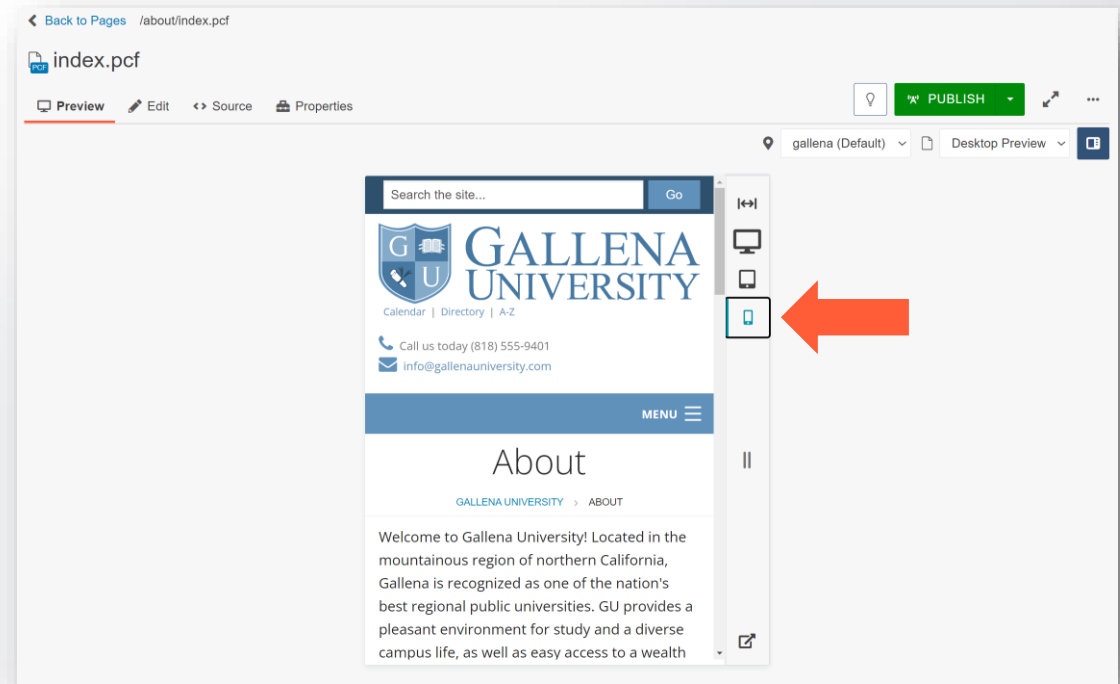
Back to Pages /about/index.pcf

PCF index.pcf

Preview Edit Source Properties

PUBLISH

gallena (Default) Desktop Preview

Search the site... Go

G U GALLENA UNIVERSITY

Calendar | Directory | A-Z

Call us today (818) 555-9401

info@gallenauniversity.com

MENU

About

GALLENA UNIVERSITY > ABOUT

Welcome to Gallena University! Located in the mountainous region of northern California, Gallena is recognized as one of the nation's best regional public universities. GU provides a pleasant environment for study and a diverse campus life, as well as easy access to a wealth